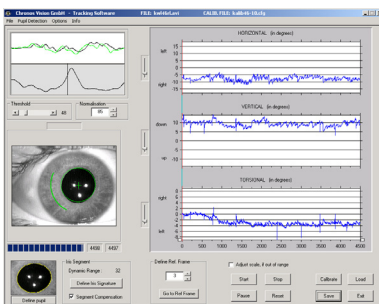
Chronos Vision GmbH - Tracking Software FILE: kw04eLavi CALIB. FILE: kalib40-10.cfg

File Pupil Detection Options Info

Threshold 48
Normalisation 85

4400 4497

Iris Segment
Dynamic Range: 32
Define Iris Signature
Segment Compensation

Define pupil

HORIZONTAL (in degrees)
left
15
10
5
0
-5
-10
-15
right

VERTICAL (in degrees)
down
10
5
0
-5
-10
up

TORSIONAL (in degrees)
right
6
4
2
0
-2
-4
-6
-8
left

0 500 1000 1500 2000 2500 3000 3500 4000 4500

Define Ref. Frame
0
Go to Ref Frame

Adjust scale, if out of range

Start Stop Calibrate Load
Pause Reset Save Exit